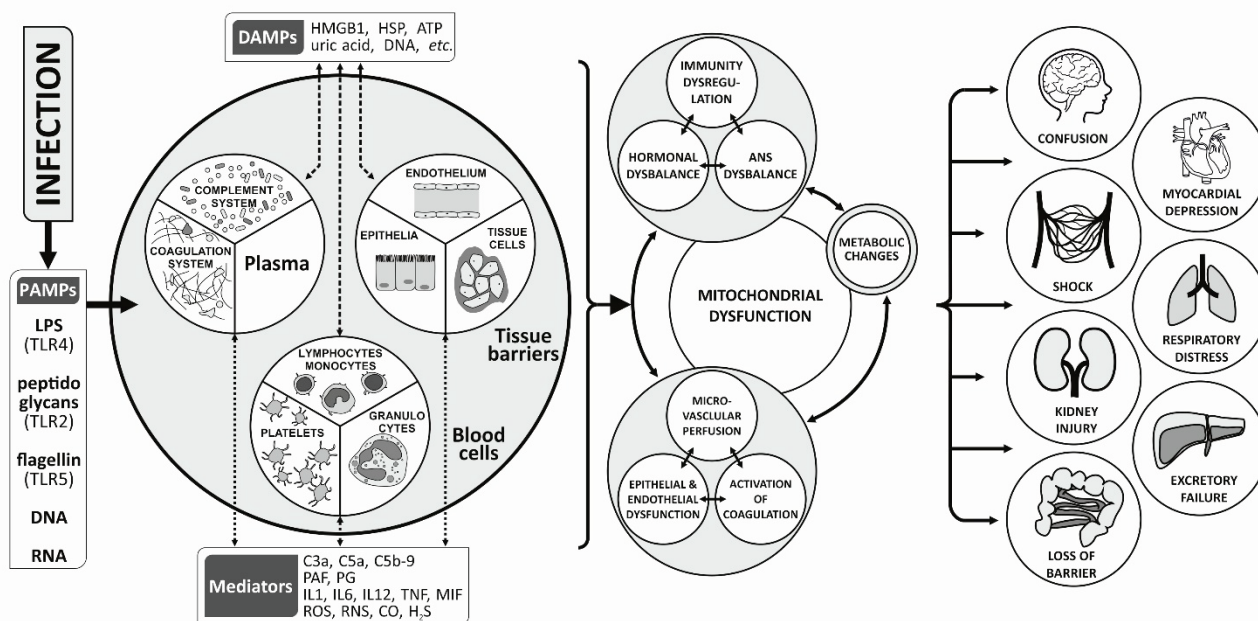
INFECTION

PAMPs
LPS (TLR4)
peptido glycans (TLR2)
flagellin (TLR5)
DNA
RNA

DAMPs HMGB1, HSP, ATP uric acid, DNA, *etc.*

COMPLEMENT SYSTEM
COAGULATION SYSTEM
Plasma

ENDOTHELIUM
EPITHELIA
TISSUE CELLS
Tissue barriers

LYMPHOCYTES MONOCYTES
PLATELETS
GRANULO CYTES
Blood cells

Mediators C3a, C5a, C5b-9 PAF, PG IL1, IL6, IL12, TNF, MIF ROS, RNS, CO, $H_2S$

IMMUNITY DYSREGU-LATION
HORMONAL DYSBALANCE
ANS DYSBALANCE

METABOLIC CHANGES

MITOCHONDRIAL DYSFUNCTION

MICRO-VASCLULAR PERFUSION
EPITHELIAL & ENDOTHELIAL DYSFUNCTION
ACTIVATION OF COAGULATION

CONFUSION
MYOCARDIAL DEPRESSION
SHOCK
RESPIRATORY DISTRESS
KIDNEY INJURY
EXCRETORY FAILURE
LOSS OF BARRIER